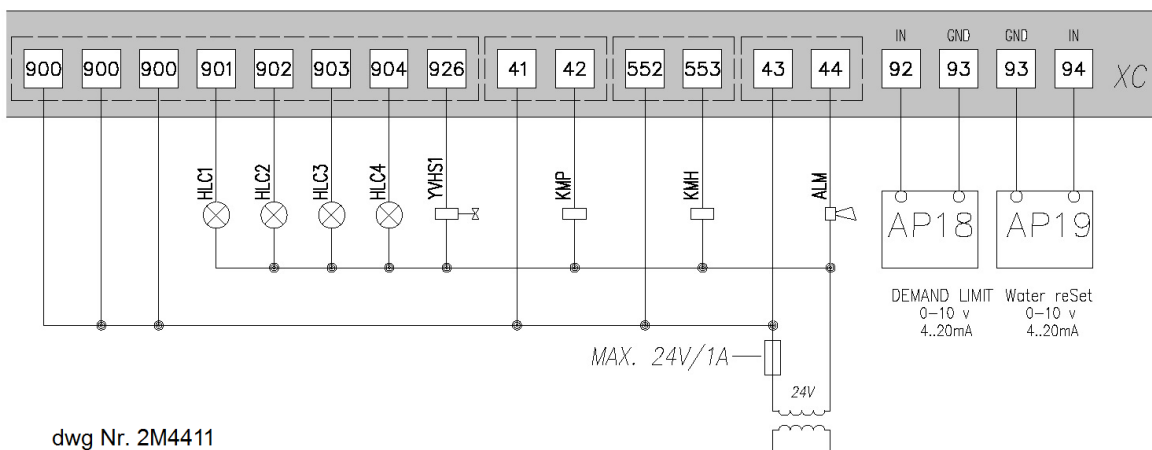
900 900 900 901 902 903 904 926 41 42 552 553 43 44

IN GND GND IN

92 93 93 94 XC

HLC1 HLC2 HLC3 HLC4 YVHS1 KMP KMH ALM

AP18 AP19

DEMAND LIMIT
0–10 v
4..20mA

Water reSet
0–10 v
4..20mA

MAX. 24V/1A

24V

dwg Nr. 2M4411